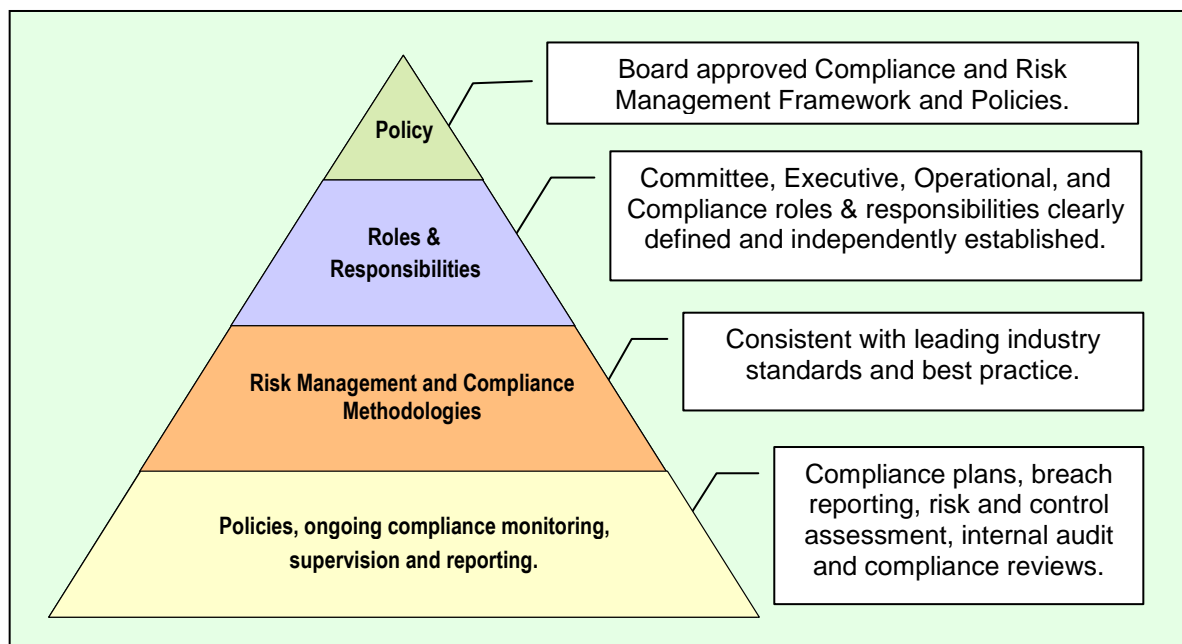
Policy

Board approved Compliance and Risk Management Framework and Policies.

Roles & Responsibilities

Committee, Executive, Operational, and Compliance roles & responsibilities clearly defined and independently established.

Risk Management and Compliance Methodologies

Consistent with leading industry standards and best practice.

Policies, ongoing compliance monitoring, supervision and reporting.

Compliance plans, breach reporting, risk and control assessment, internal audit and compliance reviews.